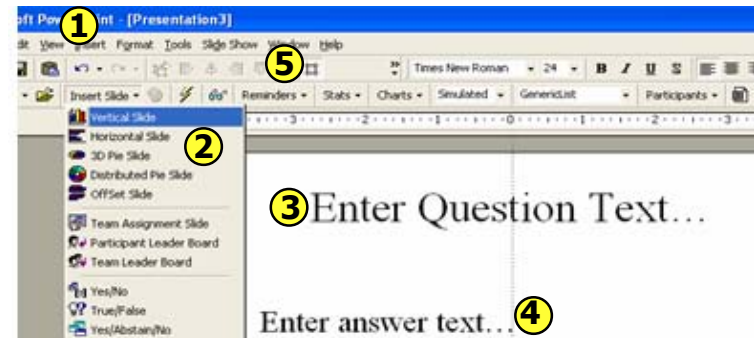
oft Pow 1 int - [Presentation3]

dit View Insert Format Tools Slide Show Window Help

5

Times New Roman 24 B I U S

Insert Slide Reminders Stats Charts Simulated GenericList Participants

Vertical Slide
Horizontal Slide
3D Pie Slide
Distributed Pie Slide
OffSet Slide
Team Assignment Slide
Participant Leader Board
Team Leader Board
Yes/No
True/False
Yes/Abstain/No

2

3 Enter Question Text…

Enter answer text… 4